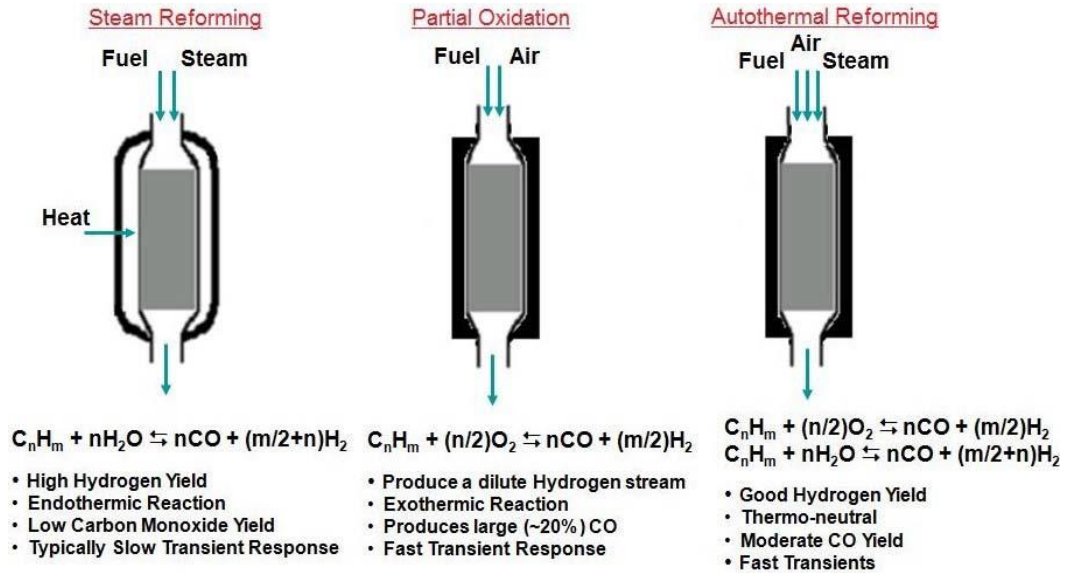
Steam Reforming

Fuel Steam

Heat

$C_nH_m + nH_2O \leftrightarrows nCO + (m/2+n)H_2$

• High Hydrogen Yield
• Endothermic Reaction
• Low Carbon Monoxide Yield
• Typically Slow Transient Response

Partial Oxidation

Fuel Air

$C_nH_m + (n/2)O_2 \leftrightarrows nCO + (m/2)H_2$

• Produce a dilute Hydrogen stream
• Exothermic Reaction
• Produces large (~20%) CO
• Fast Transient Response

Autothermal Reforming

Fuel Air Steam

$C_nH_m + (n/2)O_2 \leftrightarrows nCO + (m/2)H_2$
$C_nH_m + nH_2O \leftrightarrows nCO + (m/2+n)H_2$

• Good Hydrogen Yield
• Thermo-neutral
• Moderate CO Yield
• Fast Transients